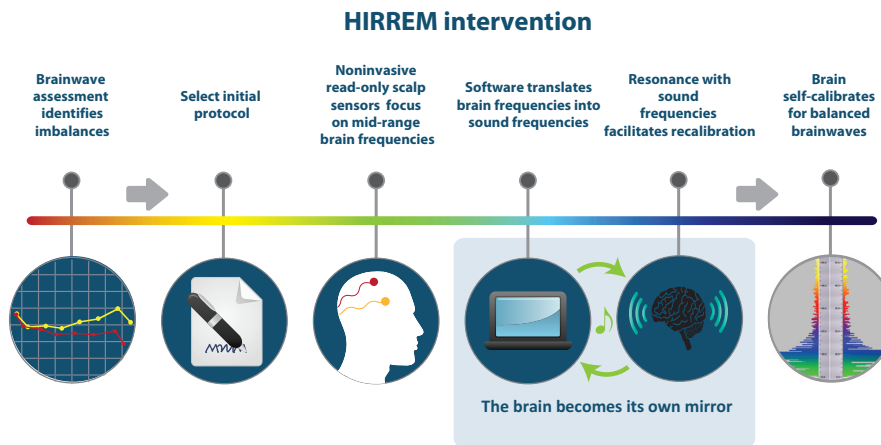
HIRREM intervention

Brainwave assessment identifies imbalances

Select initial protocol

Noninvasive read-only scalp sensors focus on mid-range brain frequencies

Software translates brain frequencies into sound frequencies

Resonance with sound frequencies facilitates recalibration

Brain self-calibrates for balanced brainwaves

The brain becomes its own mirror